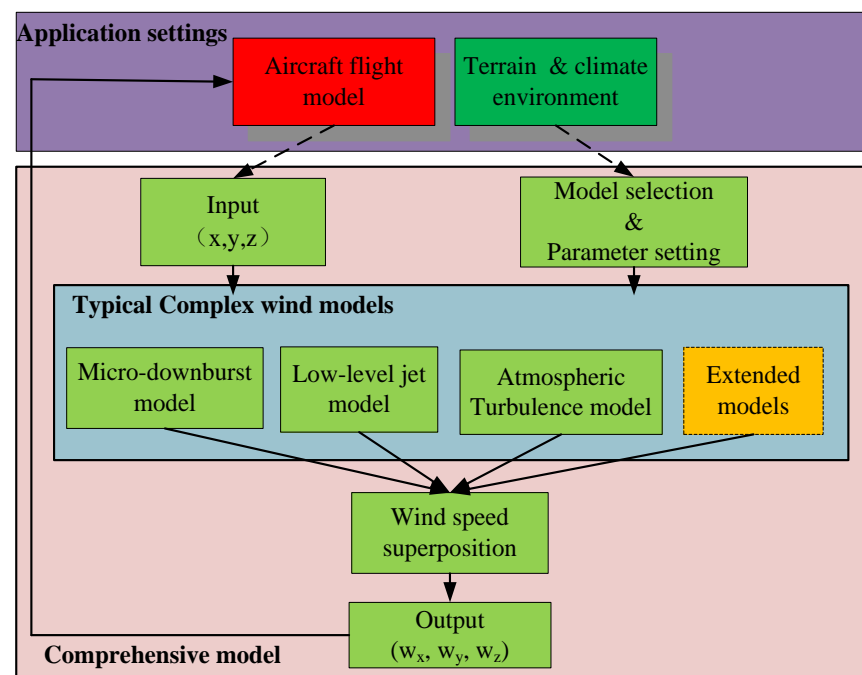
Application settings

Aircraft flight model

Terrain & climate environment

Input
（x,y,z）

Model selection
&
Parameter setting

Typical Complex wind models

Micro-downburst model

Low-level jet model

Atmospheric Turbulence model

Extended models

Wind speed superposition

Output
$(w_x, w_y, w_z)$

Comprehensive model